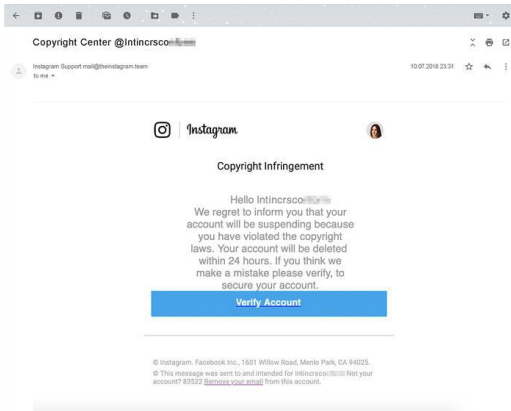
Copyright Center @Intincrsco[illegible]

Instagram Support mail@theinstagram.team
to me

10.07.2018 23:31

Instagram

Copyright Infringement

Hello Intincrsco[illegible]
We regret to inform you that your account will be suspending because you have violated the copyright laws. Your account will be deleted within 24 hours. If you think we make a mistake please verify, to secure your account.

Verify Account

© Instagram. Facebook Inc., 1601 Willow Road, Menlo Park, CA 94025.
© This message was sent to and intended for Intincrsco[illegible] Not your account? 83522 Remove your email from this account.